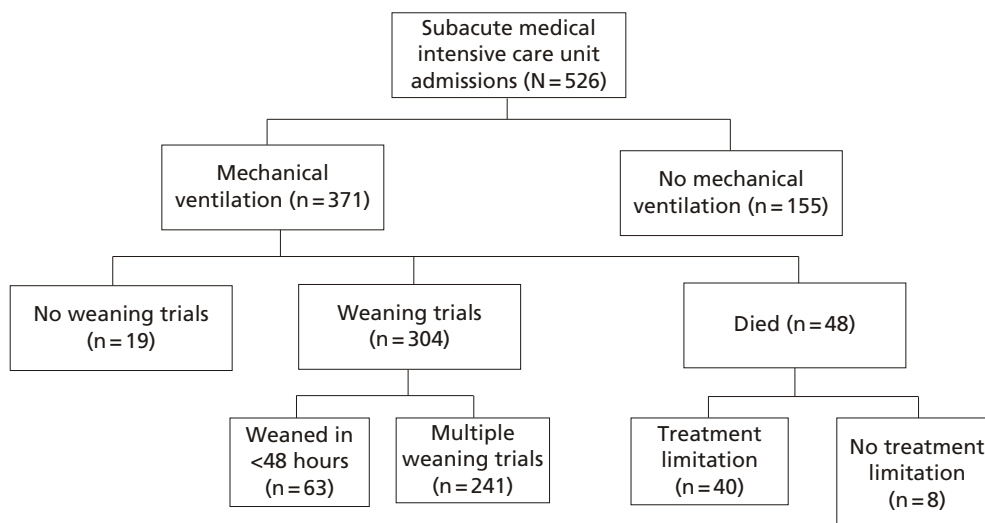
Subacute medical intensive care unit admissions (N = 526)

Mechanical ventilation (n = 371)

No mechanical ventilation (n = 155)

No weaning trials (n = 19)

Weaning trials (n = 304)

Died (n = 48)

Weaned in <48 hours (n = 63)

Multiple weaning trials (n = 241)

Treatment limitation (n = 40)

No treatment limitation (n = 8)